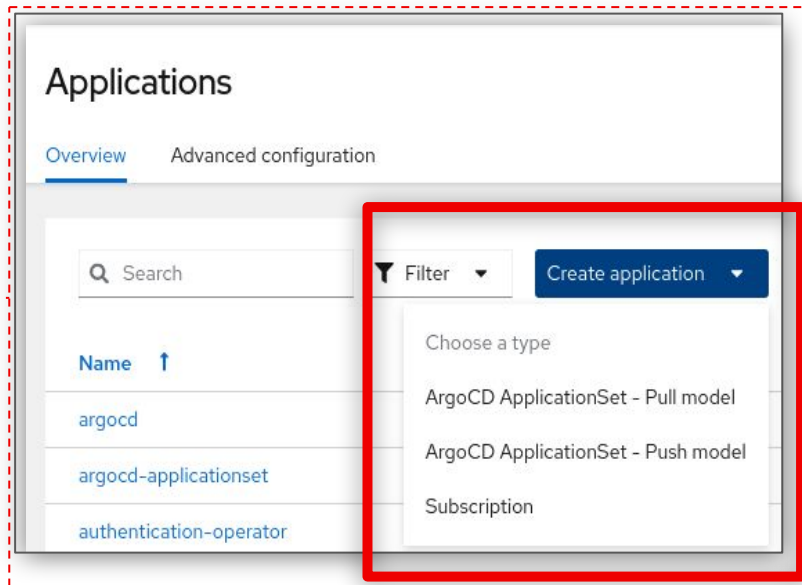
Applications

Overview Advanced configuration

Search

Filter

Create application

Choose a type

ArgoCD ApplicationSet - Pull model

ArgoCD ApplicationSet - Push model

Subscription

Name

argocd

argocd-applicationset

authentication-operator